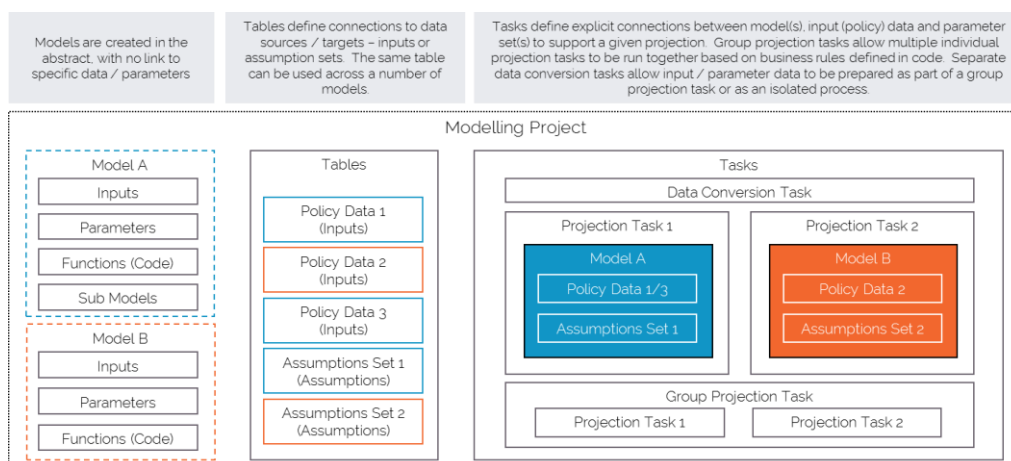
Models are created in the abstract, with no link to specific data / parameters

Tables define connections to data sources / targets – inputs or assumption sets. The same table can be used across a number of models.

Tasks define explicit connections between model(s), input (policy) data and parameter set(s) to support a given projection. Group projection tasks allow multiple individual projection tasks to be run together based on business rules defined in code. Separate data conversion tasks allow input / parameter data to be prepared as part of a group projection task or as an isolated process.

Modelling Project

Model A
Inputs
Parameters
Functions (Code)
Sub Models

Model B
Inputs
Parameters
Functions (Code)

Tables
Policy Data 1 (Inputs)
Policy Data 2 (Inputs)
Policy Data 3 (Inputs)
Assumptions Set 1 (Assumptions)
Assumptions Set 2 (Assumptions)

Tasks
Data Conversion Task

Projection Task 1
Model A
Policy Data 1/3
Assumptions Set 1

Projection Task 2
Model B
Policy Data 2
Assumptions Set 2

Group Projection Task
Projection Task 1
Projection Task 2